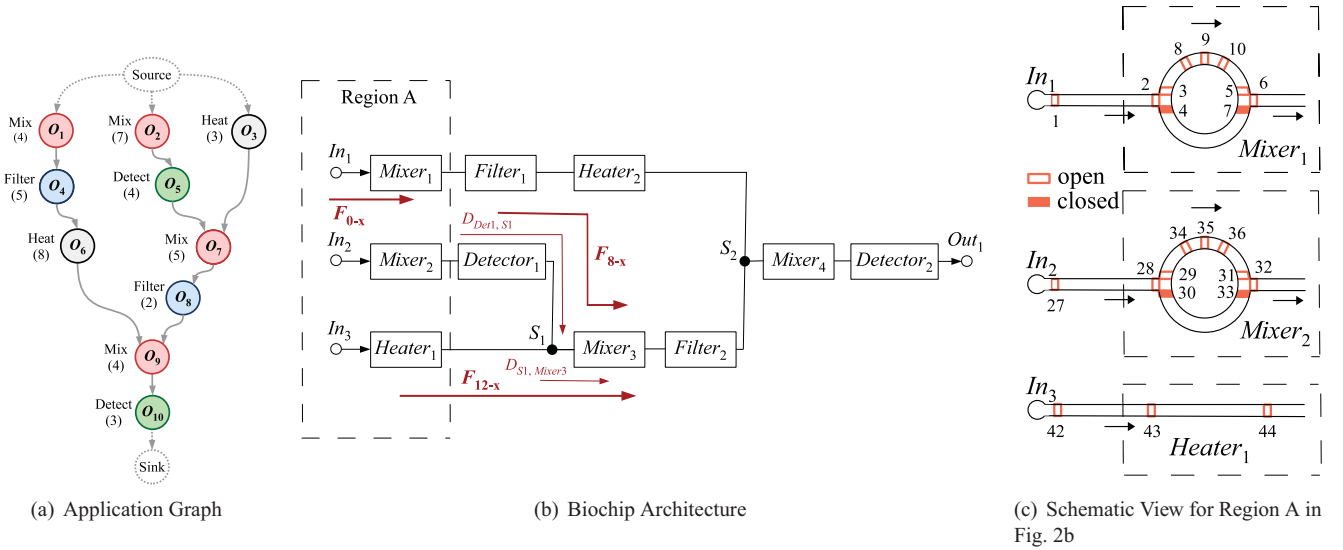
Source

Mix (4) $o_1$

Mix (7) $o_2$

Heat (3) $o_3$

Filter (5) $o_4$

Detect (4) $o_5$

Heat (8) $o_6$

Mix (5) $o_7$

Filter (2) $o_8$

Mix (4) $o_9$

Detect (3) $o_{10}$

Sink

(a) Application Graph

Region A

$In_1$ $Mixer_1$ $Filter_1$ $Heater_2$

$F_{0\text{-}x}$

$D_{Det1,\,S1}$

$F_{8\text{-}x}$

$In_2$ $Mixer_2$ $Detector_1$

$S_2$ $Mixer_4$ $Detector_2$ $Out_1$

$In_3$ $Heater_1$ $S_1$ $Mixer_3$ $Filter_2$

$D_{S1,\,Mixer3}$

$F_{12\text{-}x}$

(b) Biochip Architecture

$In_1$ 1 2 3 4 8 9 10 5 7 6 $Mixer_1$

open

closed

$In_2$ 27 28 29 30 34 35 36 31 33 32 $Mixer_2$

$In_3$ 42 43 44 $Heater_1$

(c) Schematic View for Region A in Fig. 2b